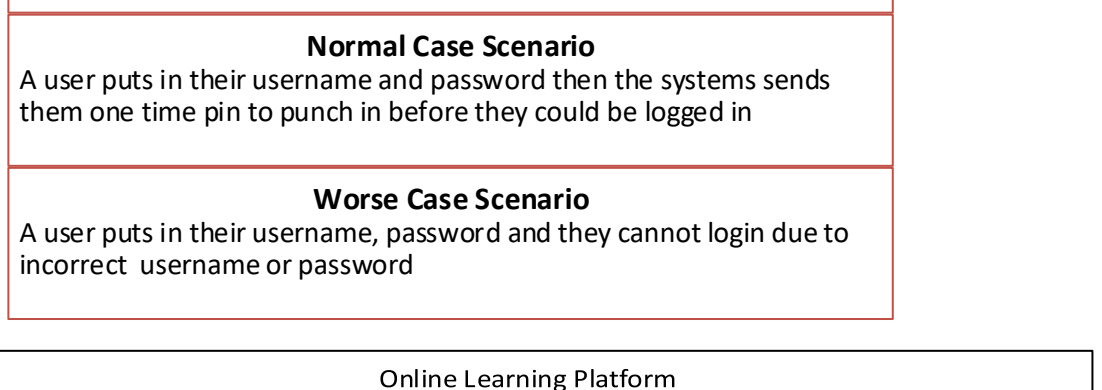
**Normal Case Scenario**

A user puts in their username and password then the systems sends them one time pin to punch in before they could be logged in

**Worse Case Scenario**

A user puts in their username, password and they cannot login due to incorrect username or password

Online Learning Platform